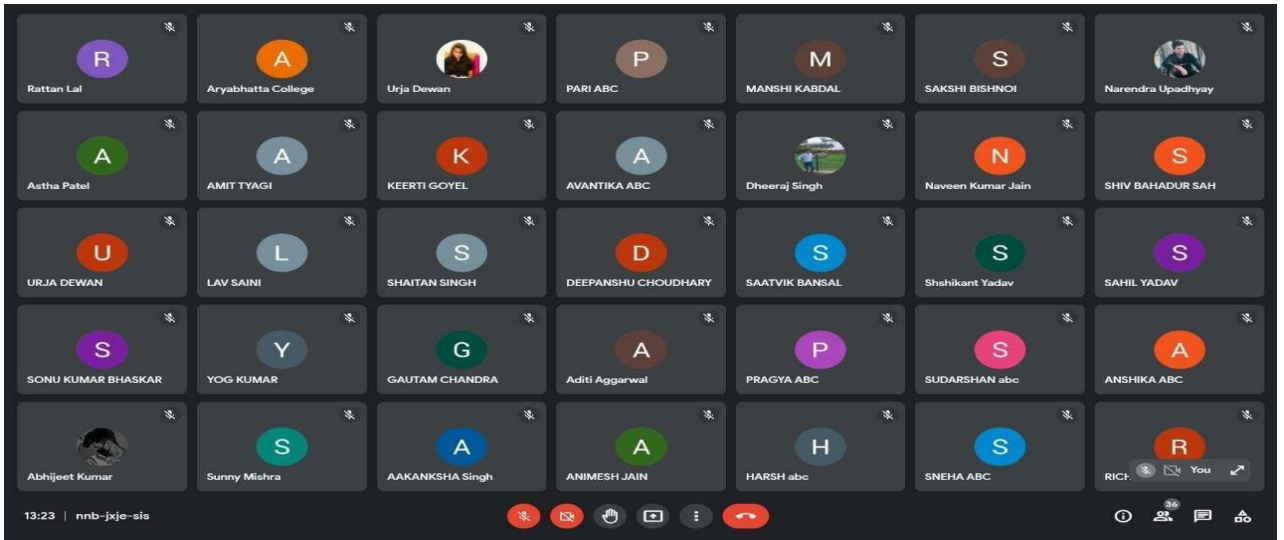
R
Rattan Lal

A
Aryabhatta College

Urja Dewan

P
PARI ABC

M
MANSHI KABDAL

S
SAKSHI BISHNOI

Narendra Upadhyay

A
Astha Patel

A
AMIT TYAGI

K
KEERTI GOYEL

A
AVANTIKA ABC

Dheeraj Singh

N
Naveen Kumar Jain

S
SHIV BAHADUR SAH

U
URJA DEWAN

L
LAV SAINI

S
SHAITAN SINGH

D
DEEPANSHU CHOUDHARY

S
SAATVIK BANSAL

S
Shshikant Yadav

S
SAHIL YADAV

S
SONU KUMAR BHASKAR

Y
YOG KUMAR

G
GAUTAM CHANDRA

A
Aditi Aggarwal

P
PRAGYA ABC

S
SUDARSHAN abc

A
ANSHIKA ABC

Abhijeet Kumar

S
Sunny Mishra

A
AAKANKSHA Singh

A
ANIMESH JAIN

H
HARSH abc

S
SNEHA ABC

R
RICH

You

13:23 | nnb-jxje-sis

36